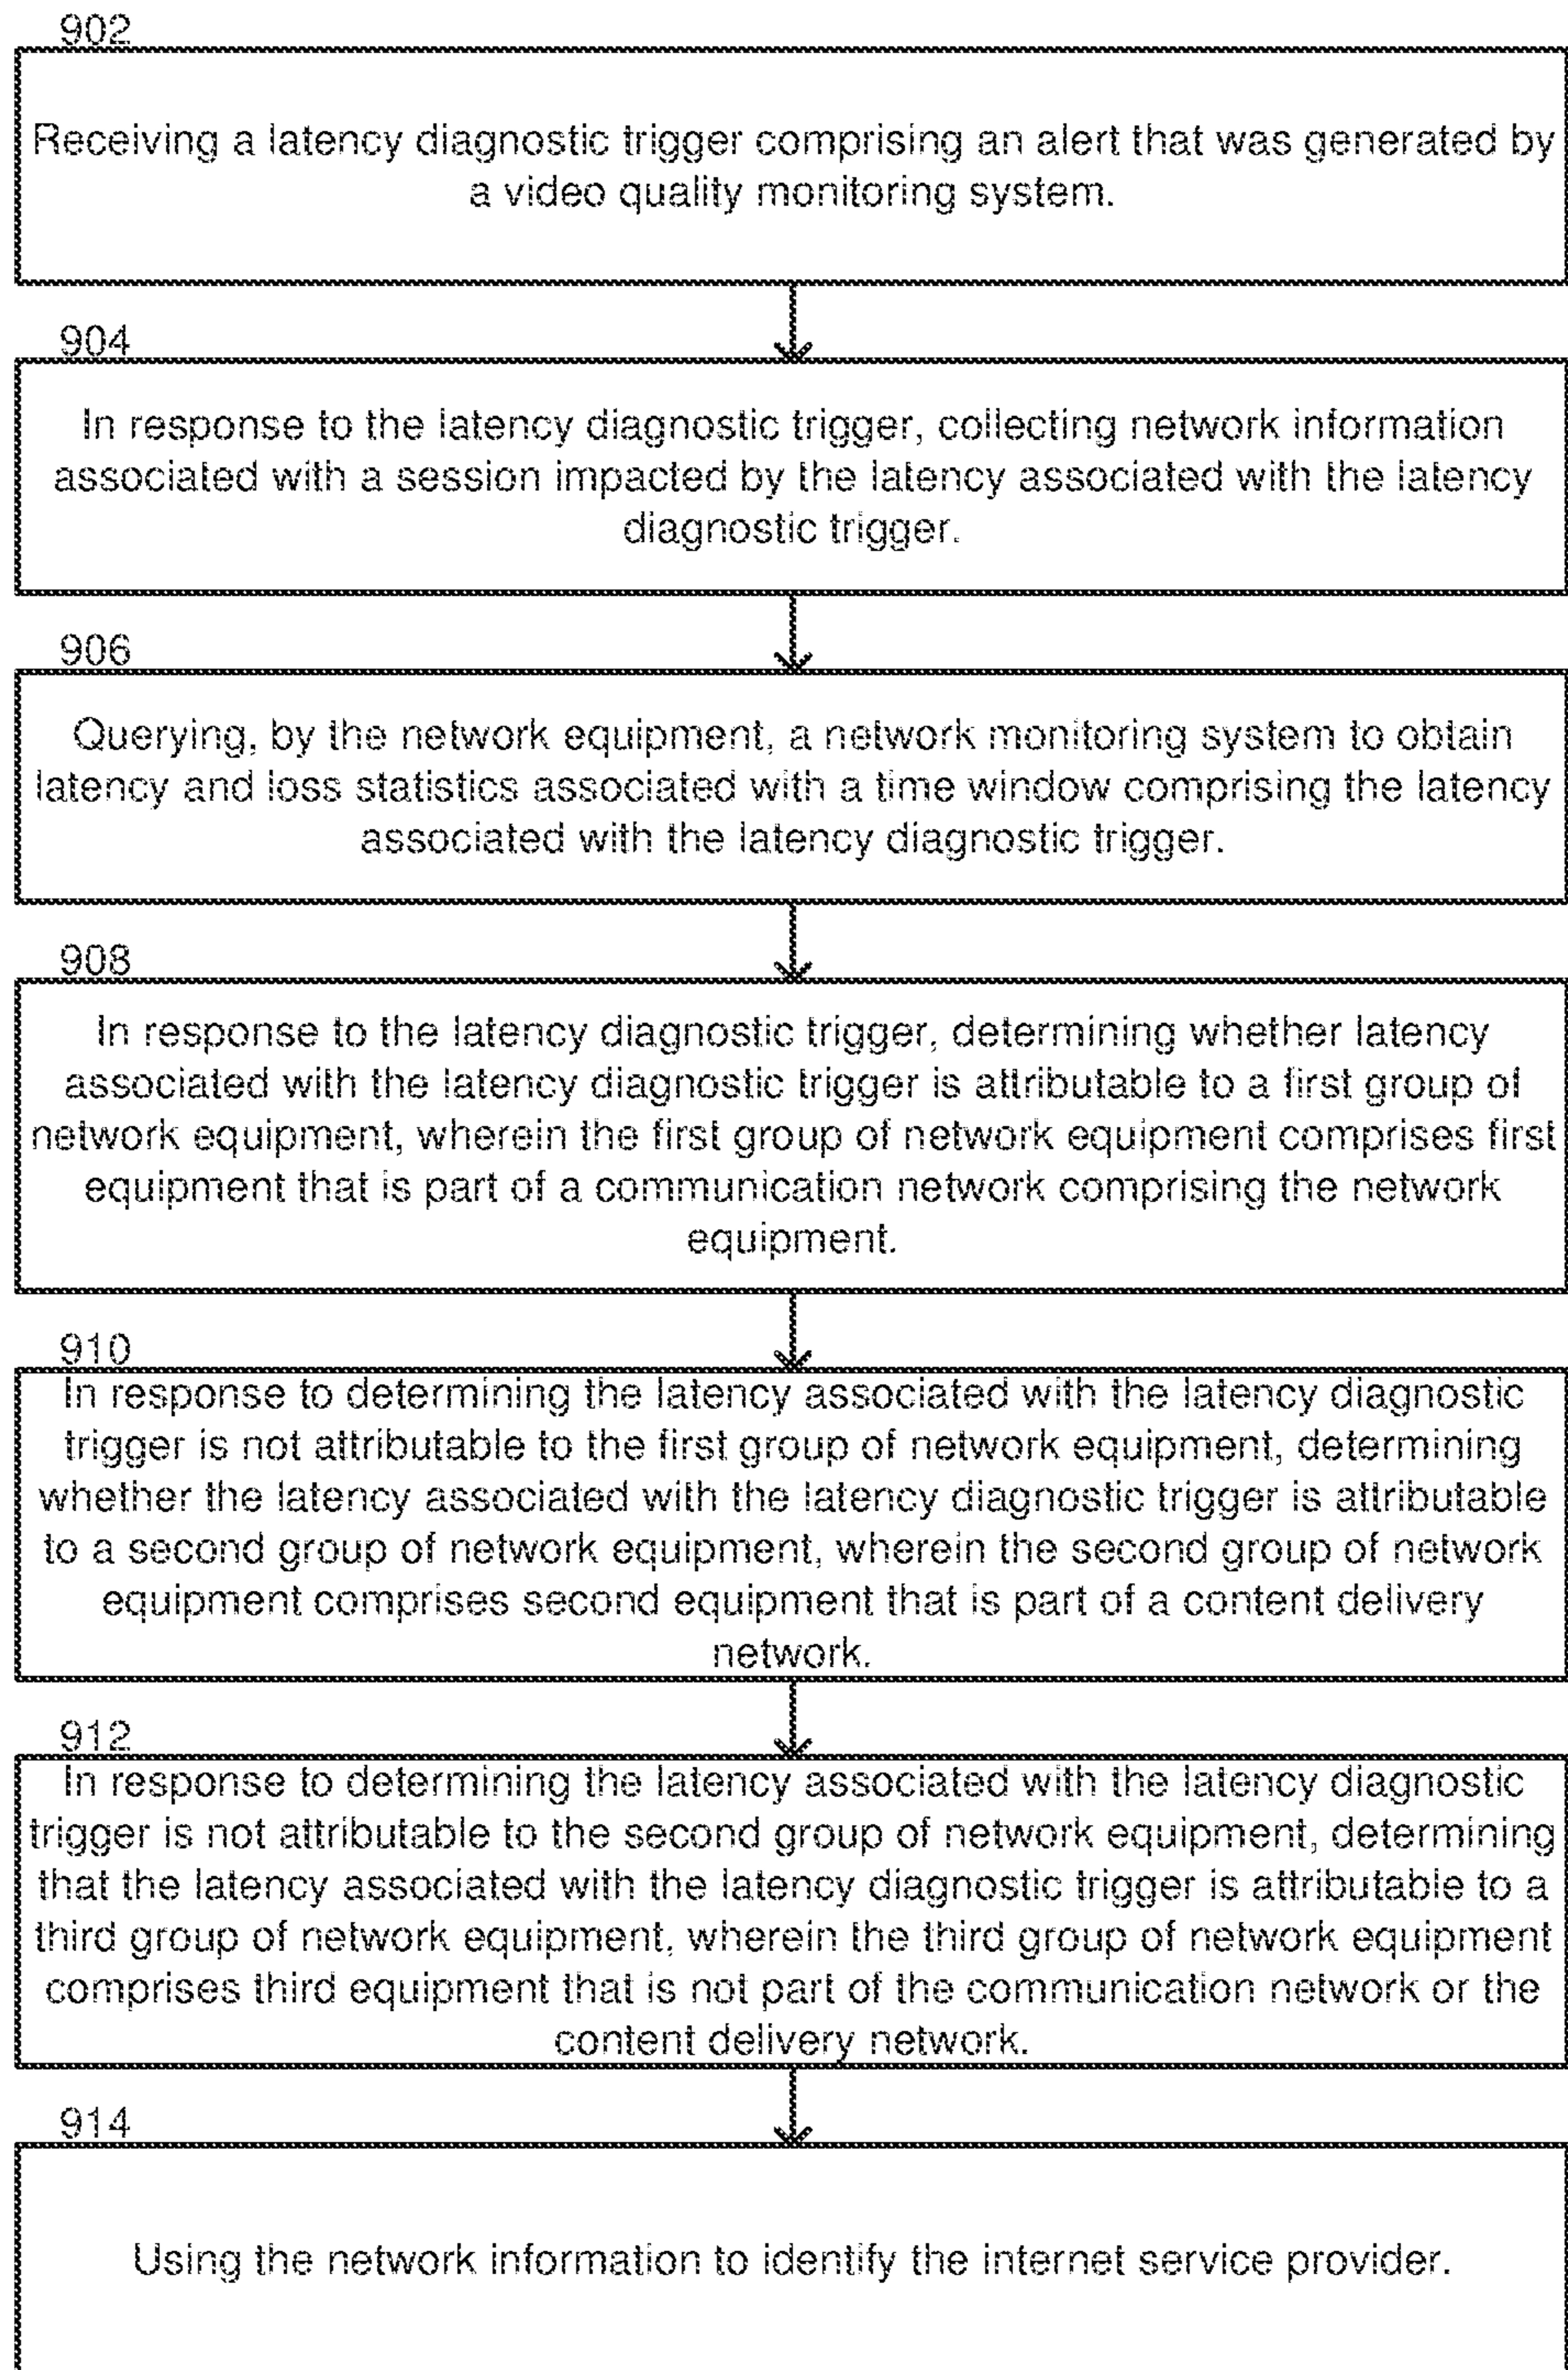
902

Receiving a latency diagnostic trigger comprising an alert that was generated by a video quality monitoring system.

904

In response to the latency diagnostic trigger, collecting network information associated with a session impacted by the latency associated with the latency diagnostic trigger.

906

Querying, by the network equipment, a network monitoring system to obtain latency and loss statistics associated with a time window comprising the latency associated with the latency diagnostic trigger.

908

In response to the latency diagnostic trigger, determining whether latency associated with the latency diagnostic trigger is attributable to a first group of network equipment, wherein the first group of network equipment comprises first equipment that is part of a communication network comprising the network equipment.

910

In response to determining the latency associated with the latency diagnostic trigger is not attributable to the first group of network equipment, determining whether the latency associated with the latency diagnostic trigger is attributable to a second group of network equipment, wherein the second group of network equipment comprises second equipment that is part of a content delivery network.

912

In response to determining the latency associated with the latency diagnostic trigger is not attributable to the second group of network equipment, determining that the latency associated with the latency diagnostic trigger is attributable to a third group of network equipment, wherein the third group of network equipment comprises third equipment that is not part of the communication network or the content delivery network.

914

Using the network information to identify the internet service provider.